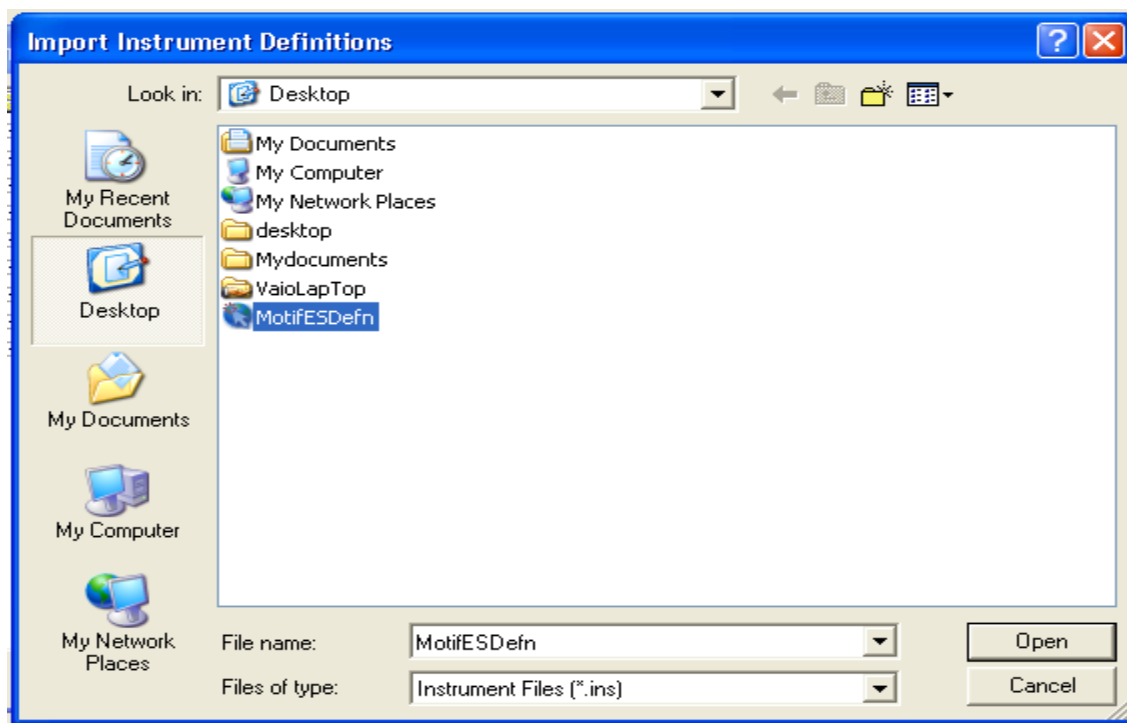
Import Instrument Definitions

Look in: Desktop

My Recent Documents

Desktop

My Documents

My Computer

My Network Places

My Documents
My Computer
My Network Places
desktop
Mydocuments
VaioLapTop
MotifESDefn

File name: MotifESDefn

Files of type: Instrument Files (*.ins)

Open

Cancel